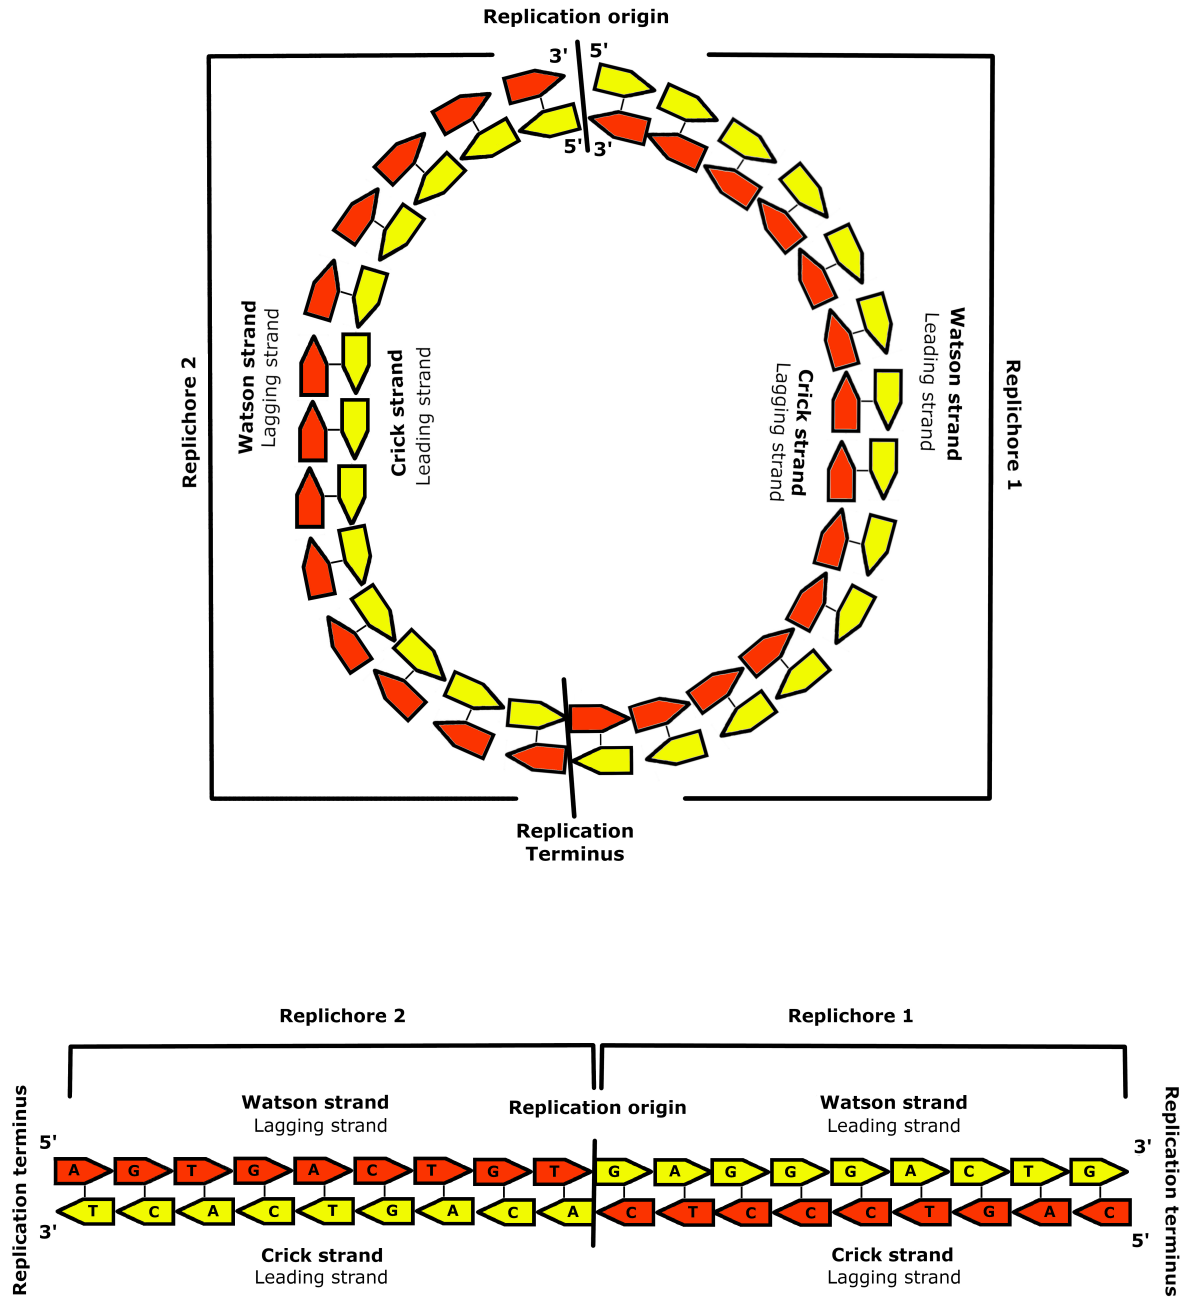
Replication origin

3' 5'

5' 3'

Replichore 2

Watson strand
Lagging strand

Crick strand
Leading strand

Watson strand
Leading strand

Crick strand
Lagging strand

Replichore 1

Replication Terminus

Replichore 2

Replichore 1

Replication terminus

Watson strand
Lagging strand

Replication origin

Watson strand
Leading strand

Replication terminus

5'

3'

A G T G A C T G T G A G G G A C T G

T C A C T G A C A C T C C C T G A C

3'

5'

Crick strand
Leading strand

Crick strand
Lagging strand